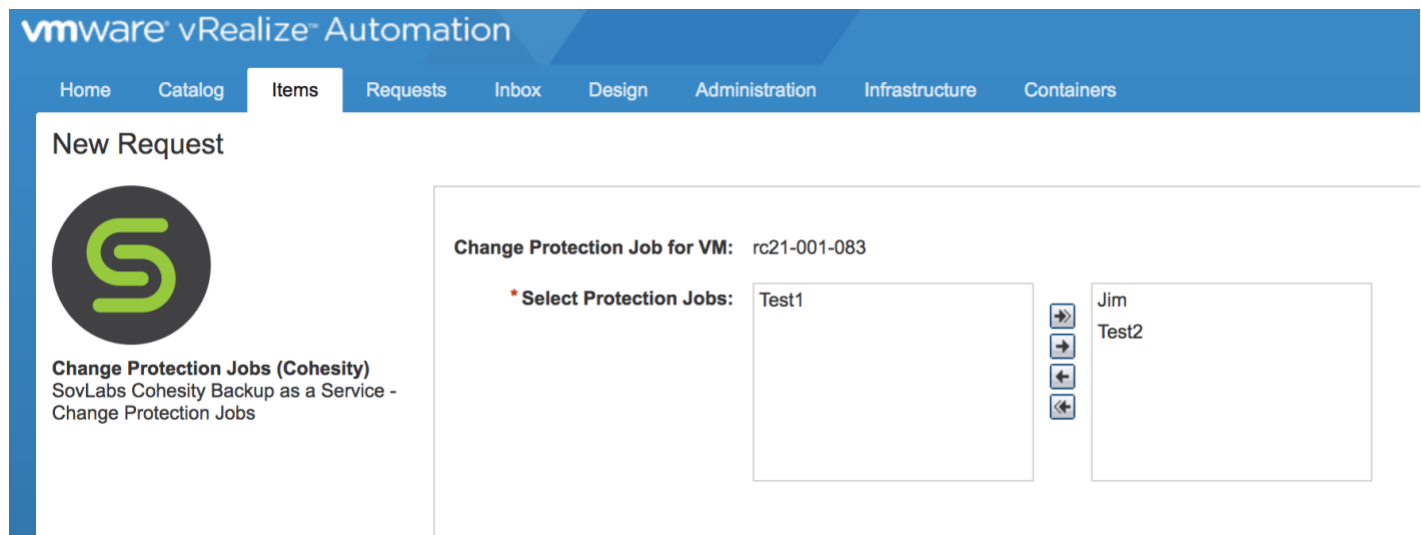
vmware vRealize Automation

Home Catalog Items Requests Inbox Design Administration Infrastructure Containers

New Request

Change Protection Jobs (Cohesity)
SovLabs Cohesity Backup as a Service - Change Protection Jobs

Change Protection Job for VM: rc21-001-083

* Select Protection Jobs:

Test1

Jim
Test2